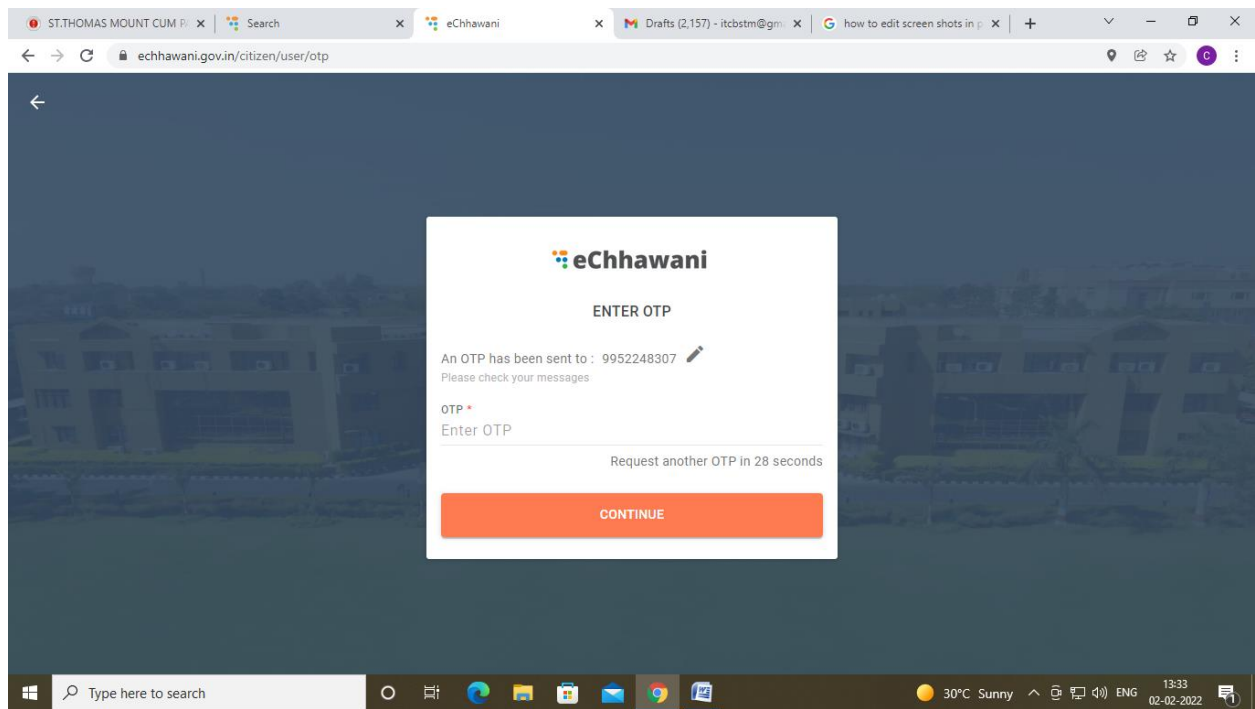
ST.THOMAS MOUNT CUM P
Search
eChhawani
Drafts (2,157) - itcbstm@gm
how to edit screen shots in p

echhawani.gov.in/citizen/user/otp

eChhawani

ENTER OTP

An OTP has been sent to : 9952248307
Please check your messages

OTP *
Enter OTP

Request another OTP in 28 seconds

CONTINUE

Type here to search

30°C Sunny ENG 13:33 02-02-2022